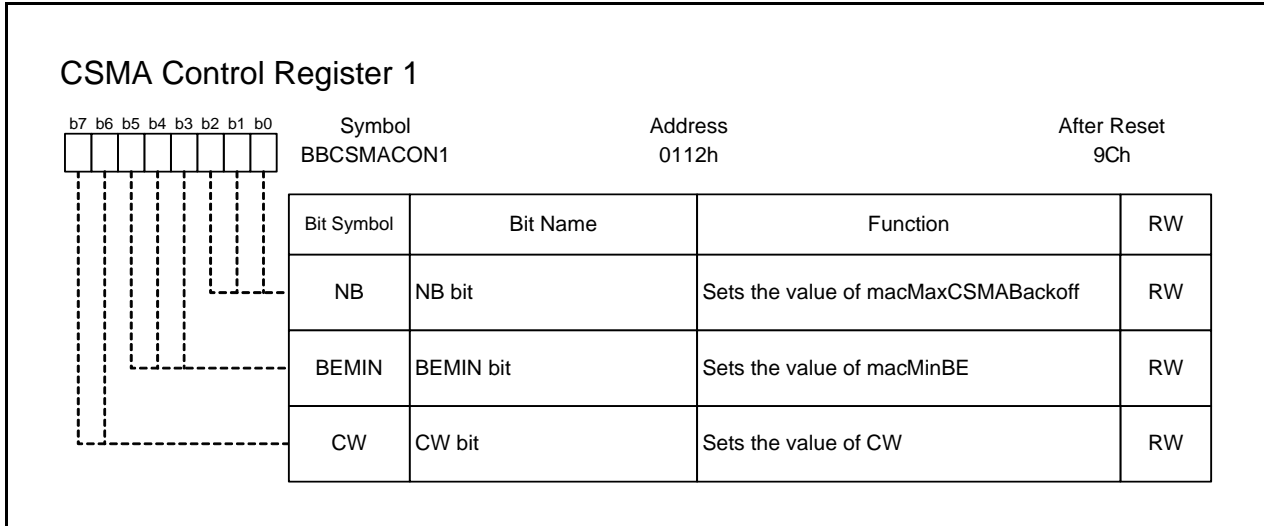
CSMA Control Register 1

b7 b6 b5 b4 b3 b2 b1 b0

Symbol
BBCSMACON1

Address
0112h

After Reset
9Ch

| Bit Symbol | Bit Name | Function | RW |
|---|---|---|---|
| NB | NB bit | Sets the value of macMaxCSMABackoff | RW |
| BEMIN | BEMIN bit | Sets the value of macMinBE | RW |
| CW | CW bit | Sets the value of CW | RW |